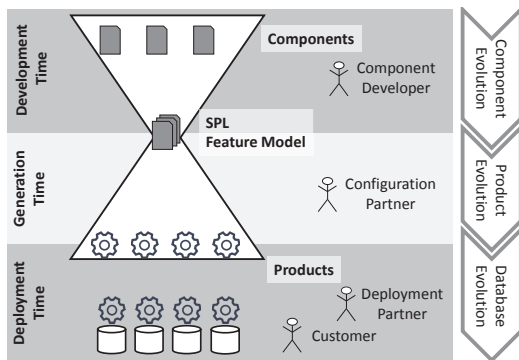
Development Time

Components

Component Developer

SPL Feature Model

Generation Time

Configuration Partner

Deployment Time

Products

Deployment Partner

Customer

Component Evolution

Product Evolution

Database Evolution